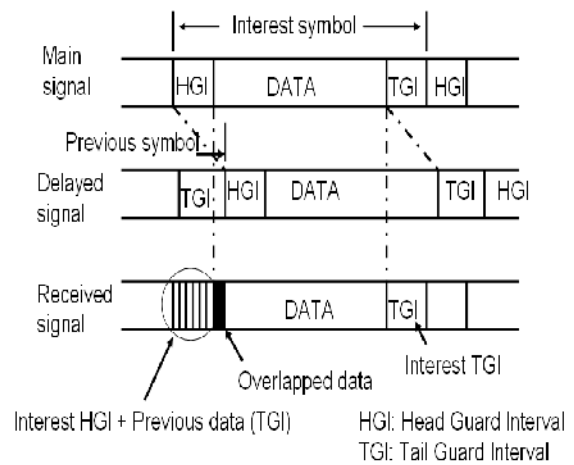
Interest symbol

Main signal

HGI

DATA

TGI

HGI

Previous symbol

Delayed signal

TGI

HGI

DATA

TGI

HGI

Received signal

DATA

TGI

Overlapped data

Interest TGI

Interest HGI + Previous data (TGI)

HGI: Head Guard Interval
TGI: Tail Guard Interval